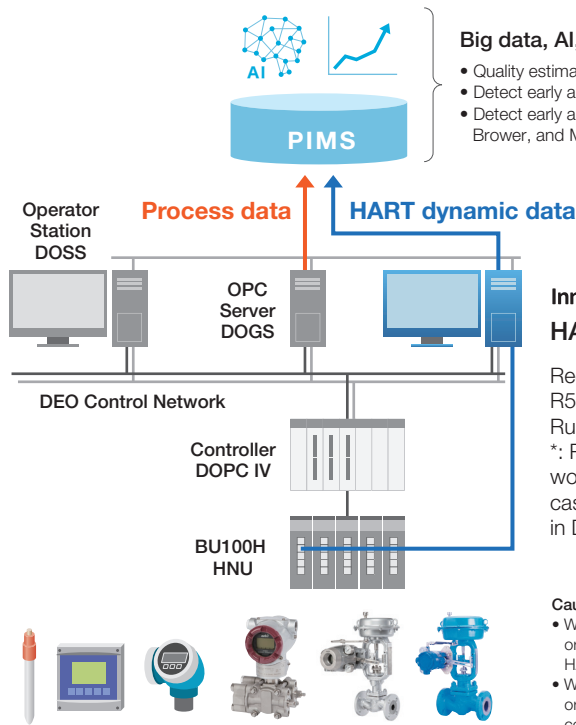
AI

PIMS

Big data, AI,

• Quality estima
• Detect early a
• Detect early a
Brower, and M

Operator Station DOSS

Process data

HART dynamic data

OPC Server DOGS

Inn
HA

DEO Control Network

Re
R5
Ru
*: F
wo
cas
in D

Controller DOPC IV

BU100H HNU

Cau
• W
or
H
• W
or
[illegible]